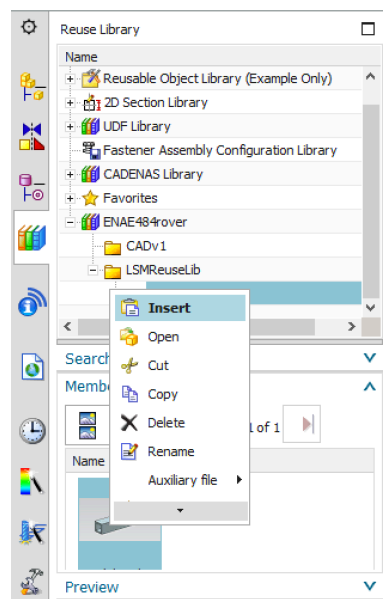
Reuse Library

Name

Reusable Object Library (Example Only)

2D Section Library

UDF Library

Fastener Assembly Configuration Library

CADENAS Library

Favorites

ENAE484rover

CADv1

LSMReuseLib

Search

Membe

1 of 1

Name

Preview

Insert

Open

Cut

Copy

Delete

Rename

Auxiliary file